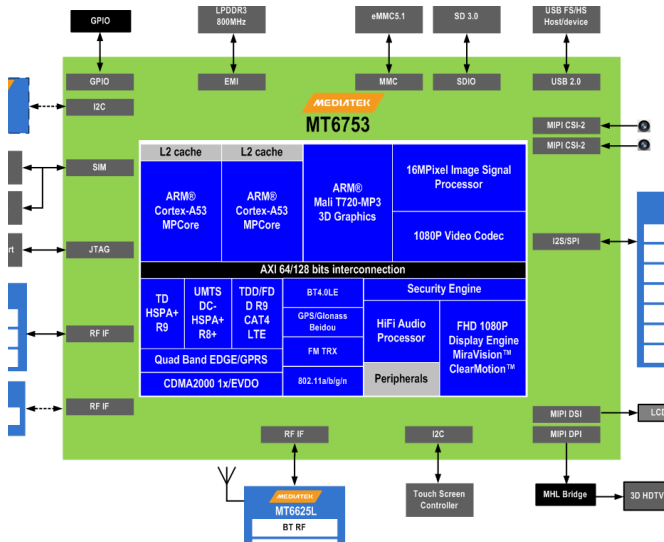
GPIO

LPDDR3
800MHz

eMMC5.1

SD 3.0

USB FS/HS
Host/device

GPIO

EMI

MMC

SDIO

USB 2.0

I2C

MEDIATEK
MT6753

MIPI CSI-2

MIPI CSI-2

SIM

L2 cache

L2 cache

ARM®
Cortex-A53
MPCore

ARM®
Cortex-A53
MPCore

ARM®
Mali T720-MP3
3D Graphics

16MPixel Image Signal
Processor

1080P Video Codec

JTAG

I2S/SPI

AXI 64/128 bits interconnection

TD
HSPA+
R9

UMTS
DC-
HSPA+
R8+

TDD/FD
D R9
CAT4
LTE

BT4.0LE

Security Engine

GPS/Glonass
Beidou

HiFi Audio
Processor

FHD 1080P
Display Engine
MiraVision™
ClearMotion™

RF IF

FM TRX

Quad Band EDGE/GPRS

CDMA2000 1x/EVDO

802.11a/b/g/n

Peripherals

RF IF

MIPI DSI

LCD

MIPI DPI

RF IF

I2C

Touch Screen
Controller

MHL Bridge

3D HDTV

MEDIATEK
MT6625L

BT RF